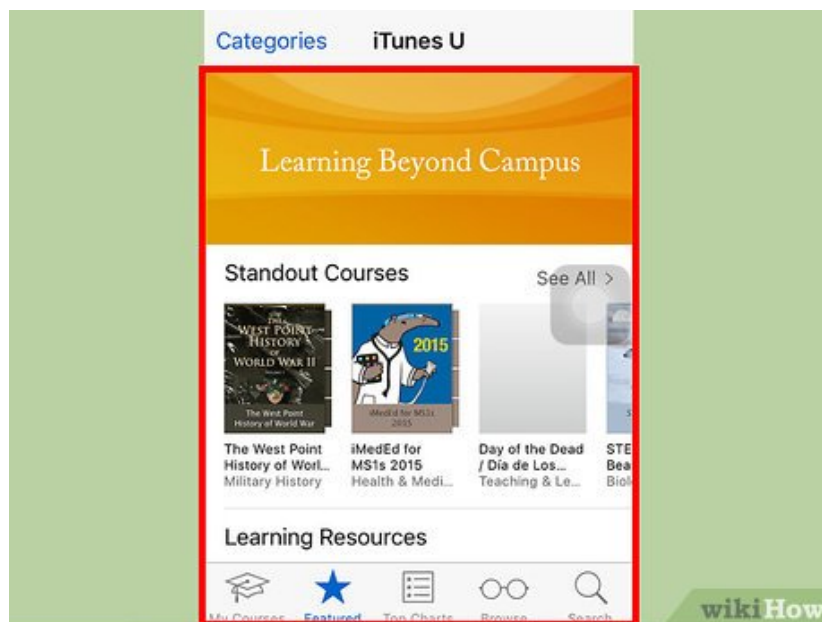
Categories iTunes U

Learning Beyond Campus

Standout Courses See All >

THE WEST POINT HISTORY OF WORLD WAR II

The West Point History of World War

2015

iMedEd for MS1s 2015

The West Point History of Worl...
Military History

iMedEd for MS1s 2015
Health & Medi...

Day of the Dead / Día de Los...
Teaching & Le...

STE
Bea
Biol

Learning Resources

My Courses Featured Top Charts Browse Search

wikiHow